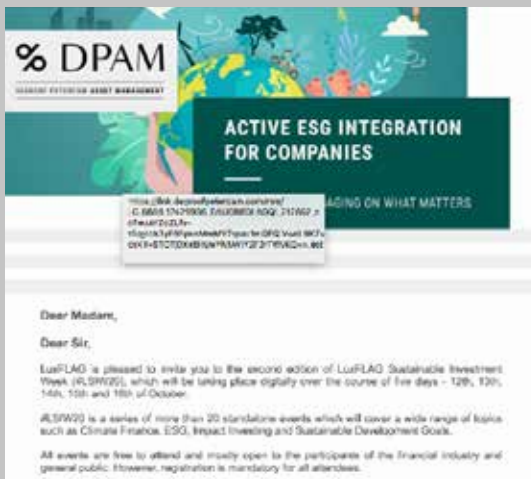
% DPAM

DEGROOF PETERCAM ASSET MANAGEMENT

ACTIVE ESG INTEGRATION FOR COMPANIES

https://link.degroofpetercam.com/m/... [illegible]

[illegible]AGING ON WHAT MATTERS

Dear Madam,

Dear Sir,

LuxFLAG is pleased to invite you to the second edition of LuxFLAG Sustainable Investment Week (#LSIW20), which will be taking place digitally over the course of five days - 12th, 13th, 14th, 15th and 16th of October.

#LSIW20 is a series of more than 20 standalone events which will cover a wide range of topics such as Climate Finance, ESG, Impact Investing and Sustainable Development Goals.

All events are free to attend and mostly open to the participants of the financial industry and general public. However, registration is mandatory for all attendees.